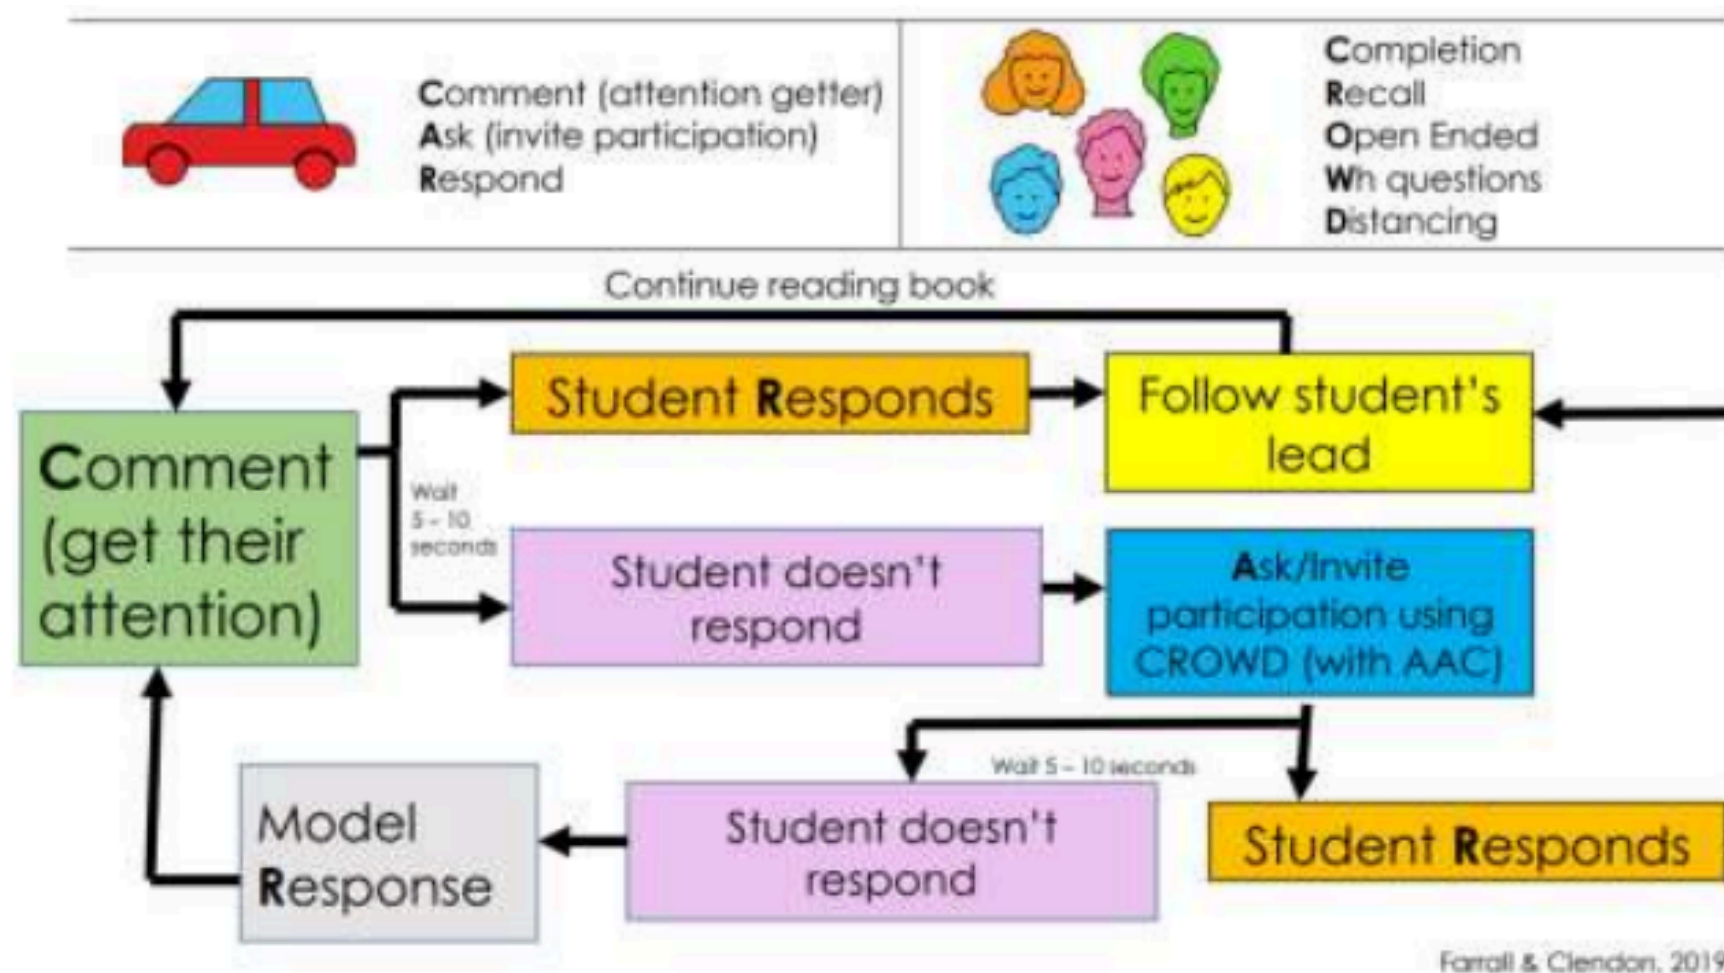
Comment (attention getter)
Ask (invite participation)
Respond

Completion
Recall
Open Ended
Wh questions
Distancing

Continue reading book

Comment (get their attention)

Student Responds

Follow student's lead

Wait 5 - 10 seconds

Student doesn't respond

Ask/Invite participation using CROWD (with AAC)

Wait 5 - 10 seconds

Model Response

Student doesn't respond

Student Responds

Farrall & Clendon, 2019